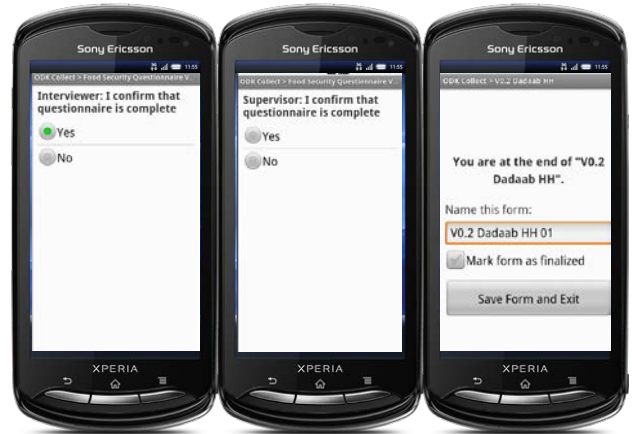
Sony Ericsson

11:55

ODK Collect > Food Security Questionnaire V...

Interviewer: I confirm that questionnaire is complete

Yes

No

XPERIA

Sony Ericsson

11:55

ODK Collect > Food Security Questionnaire V...

Supervisor: I confirm that questionnaire is complete

Yes

No

XPERIA

Sony Ericsson

11:55

ODK Collect > V0.2 Dadaab HH

You are at the end of "V0.2 Dadaab HH".

Name this form:

V0.2 Dadaab HH 01

Mark form as finalized

Save Form and Exit

XPERIA